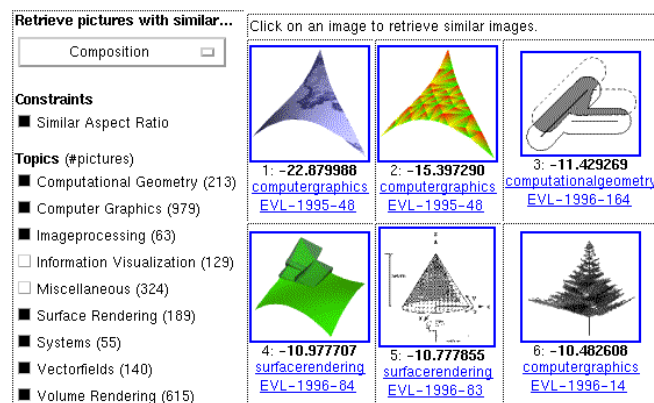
Retrieve pictures with similar...

Composition

Constraints

Similar Aspect Ratio

Topics (#pictures)

Computational Geometry (213)

Computer Graphics (979)

Imageprocessing (63)

Information Visualization (129)

Miscellaneous (324)

Surface Rendering (189)

Systems (55)

Vectorfields (140)

Volume Rendering (615)

Click on an image to retrieve similar images.

1: **-22.879988**
computergraphics
EVL-1995-48

2: **-15.397290**
computergraphics
EVL-1995-48

3: **-11.429269**
computationalgeometry
EVL-1996-164

4: **-10.977707**
surfacerendering
EVL-1996-84

5: **-10.777855**
surfacerendering
EVL-1996-83

6: **-10.482608**
computergraphics
EVL-1996-14